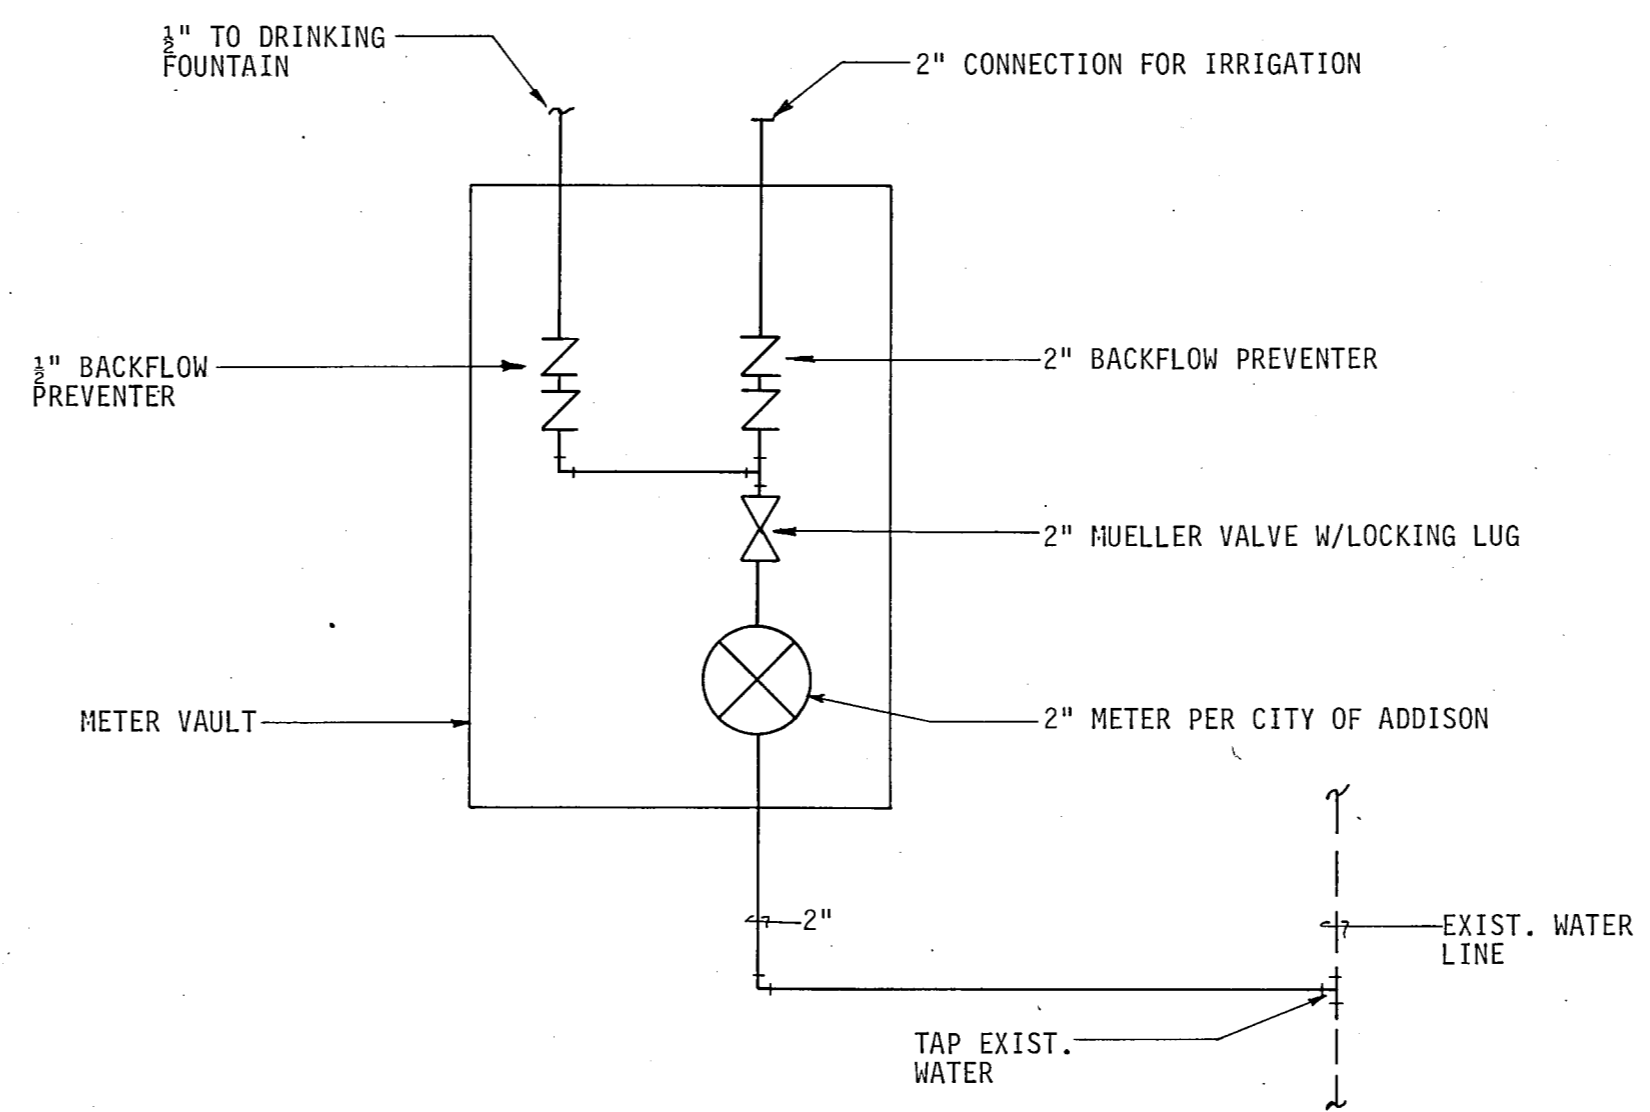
$\frac{1}{2}$" TO DRINKING FOUNTAIN

2" CONNECTION FOR IRRIGATION

$\frac{1}{2}$" BACKFLOW PREVENTER

2" BACKFLOW PREVENTER

2" MUELLER VALVE W/LOCKING LUG

METER VAULT

2" METER PER CITY OF ADDISON

2"

EXIST. WATER LINE

TAP EXIST. WATER